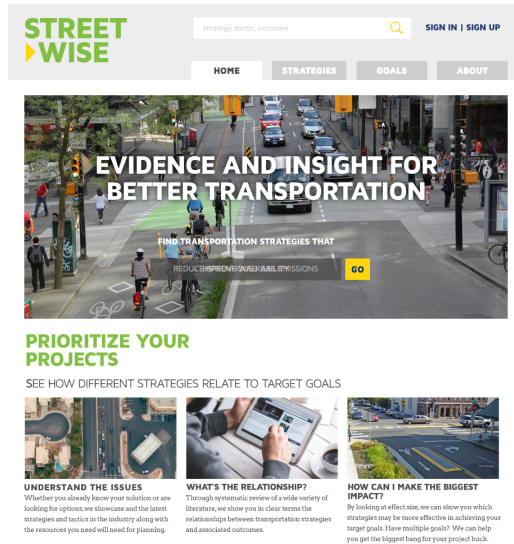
STREET WISE

strategy, tactic, outcome

SIGN IN | SIGN UP

HOME STRATEGIES GOALS ABOUT

EVIDENCE AND INSIGHT FOR BETTER TRANSPORTATION

FIND TRANSPORTATION STRATEGIES THAT

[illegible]

GO

PRIORITIZE YOUR PROJECTS

SEE HOW DIFFERENT STRATEGIES RELATE TO TARGET GOALS

UNDERSTAND THE ISSUES
Whether you already know your solution or are looking for options, we showcase and the latest strategies and tactics in the industry along with the resources you need will need for planning.

WHAT'S THE RELATIONSHIP?
Through systematic review of a wide variety of literature, we show you in clear terms the relationships between transportation strategies and associated outcomes.

HOW CAN I MAKE THE BIGGEST IMPACT?
By looking at effect size, we can show you which strategies may be more effective in achieving your target goals. Have multiple goals? We can help you get the biggest bang for your project buck.